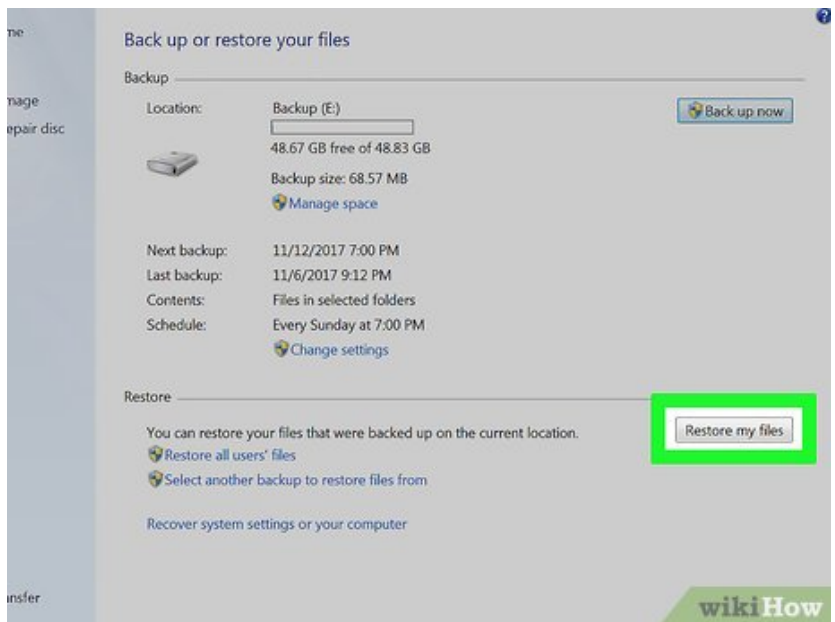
me

mage
epair disc

nsfer

?

Back up or restore your files

Backup

Location: Backup (E:)

48.67 GB free of 48.83 GB

Backup size: 68.57 MB

Manage space

Back up now

Next backup: 11/12/2017 7:00 PM
Last backup: 11/6/2017 9:12 PM
Contents: Files in selected folders
Schedule: Every Sunday at 7:00 PM

Change settings

Restore

You can restore your files that were backed up on the current location.

Restore my files

Restore all users' files

Select another backup to restore files from

Recover system settings or your computer

wikiHow